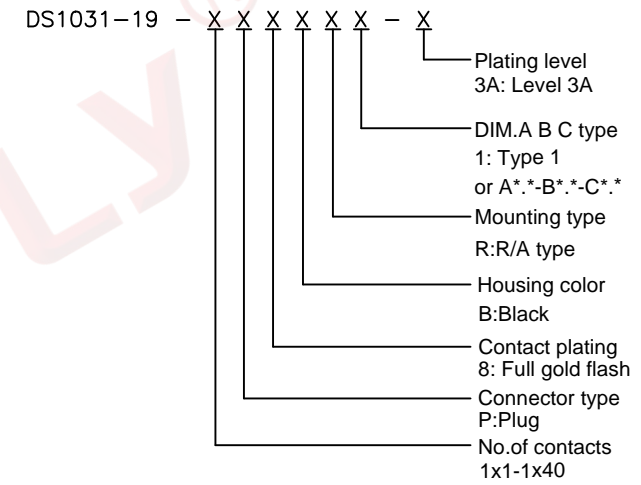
DS1031–19 – X X X X X X – X

Plating level
3A: Level 3A

DIM.A B C type
1: Type 1
or A*.*-B*.*-C*.*

Mounting type
R:R/A type

Housing color
B:Black

Contact plating
8: Full gold flash

Connector type
P:Plug

No.of contacts
1x1-1x40